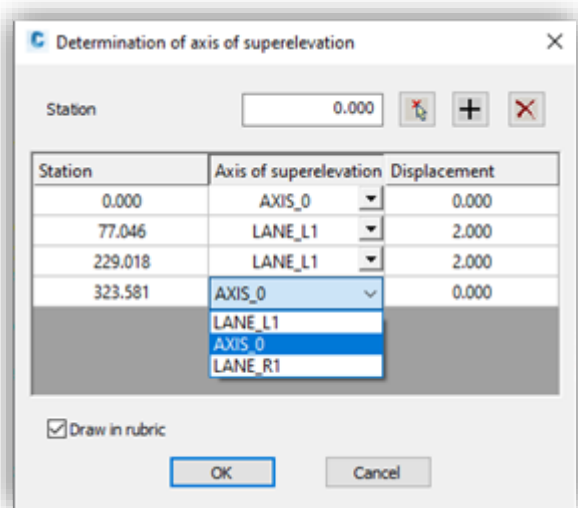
C Determination of axis of superelevation ×

Station 0.000

| Station | Axis of superelevation | Displacement |
|---|---|---|
| 0.000 | AXIS_0 | 0.000 |
| 77.046 | LANE_L1 | 2.000 |
| 229.018 | LANE_L1 | 2.000 |
| 323.581 | AXIS_0 | 0.000 |

LANE_L1
AXIS_0
LANE_R1

Draw in rubric

OK Cancel